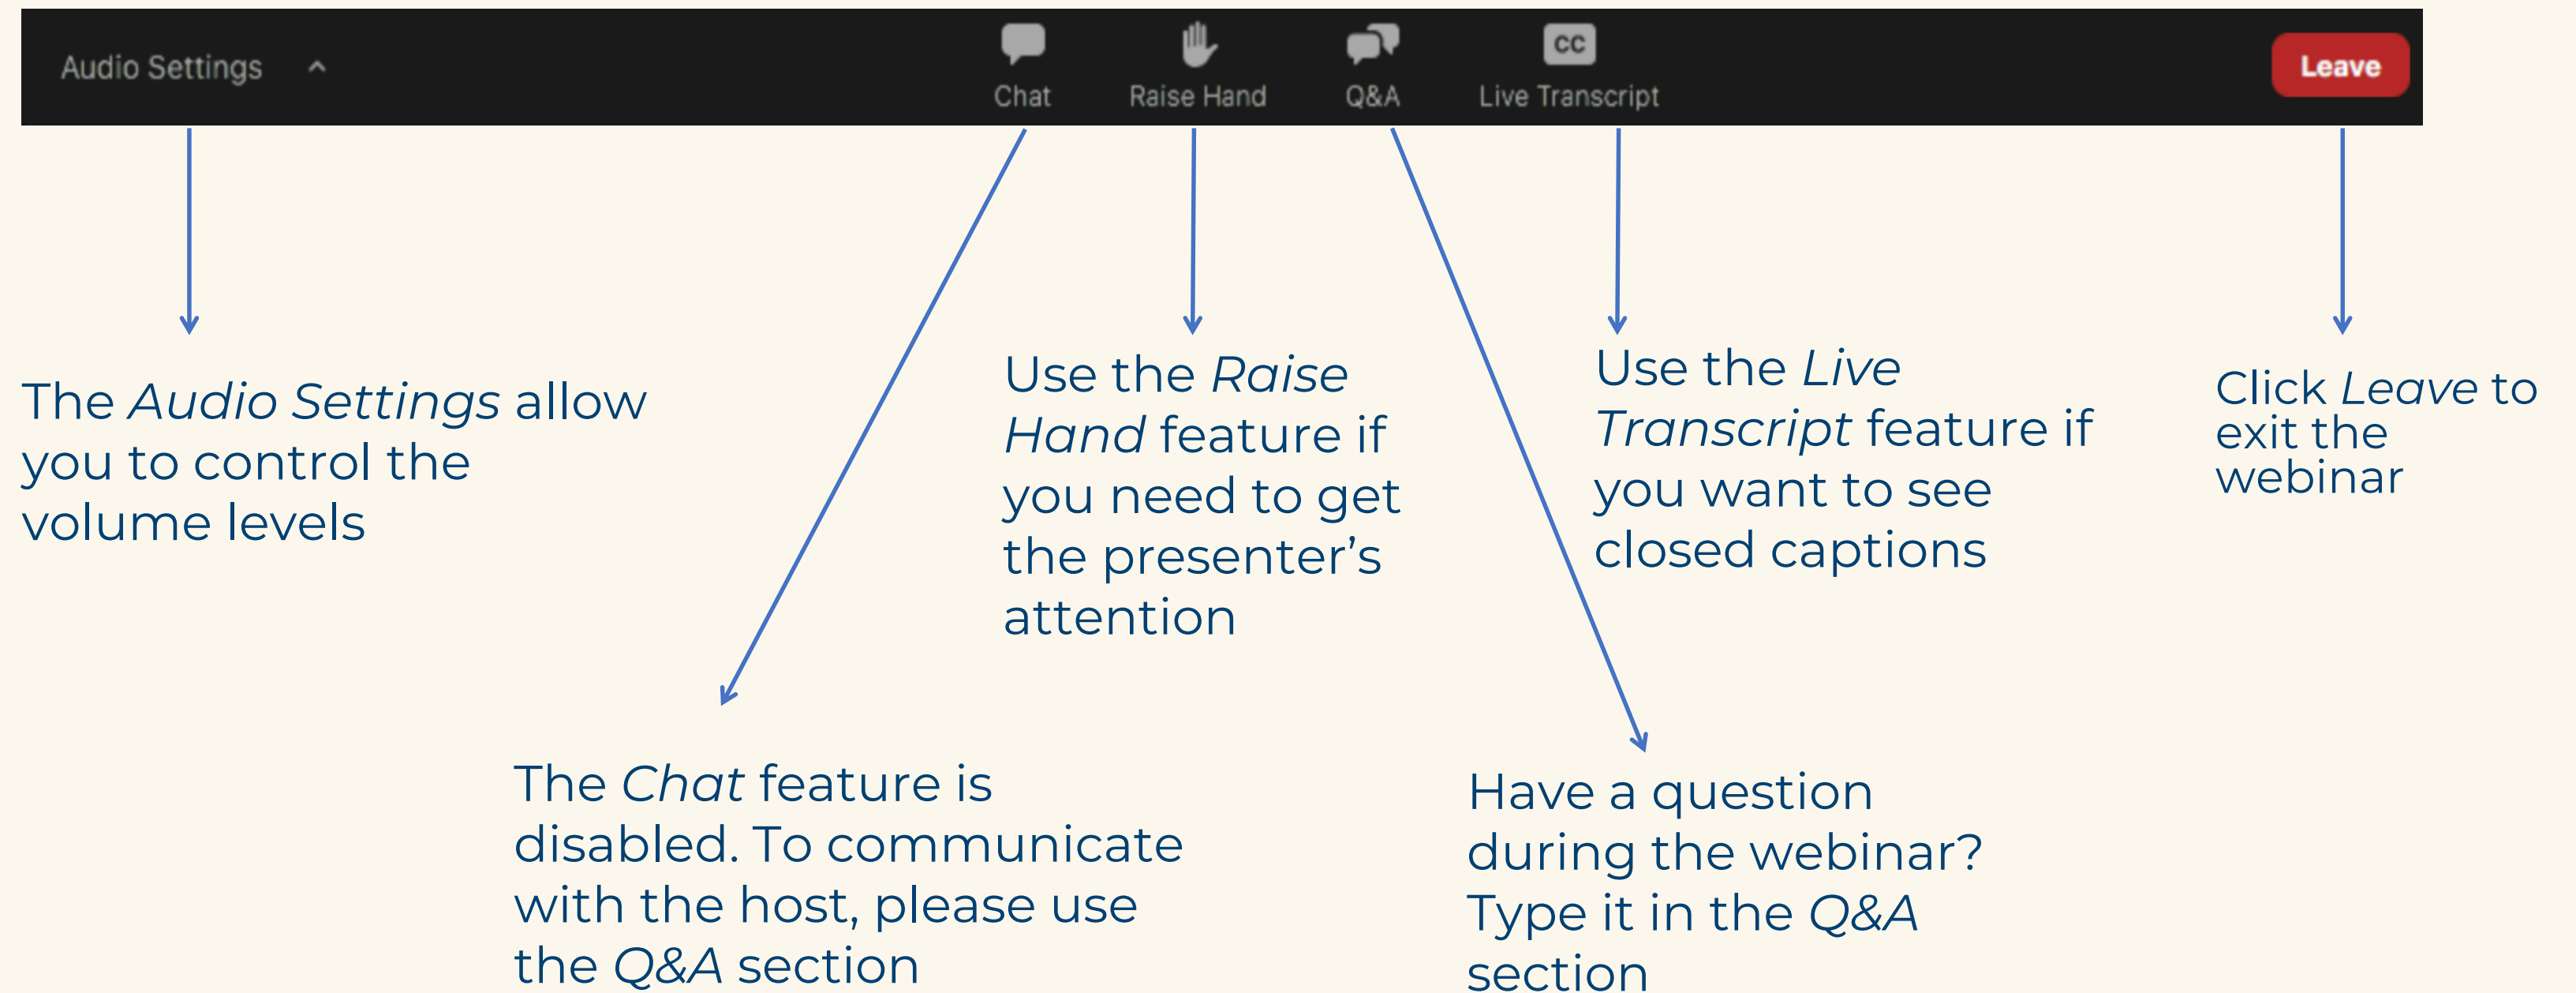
Audio Settings ^ Chat Raise Hand Q&A CC Live Transcript Leave

The *Audio Settings* allow you to control the volume levels

Use the *Raise Hand* feature if you need to get the presenter's attention

Use the *Live Transcript* feature if you want to see closed captions

Click *Leave* to exit the webinar

The *Chat* feature is disabled. To communicate with the host, please use the *Q&A* section

Have a question during the webinar? Type it in the *Q&A* section